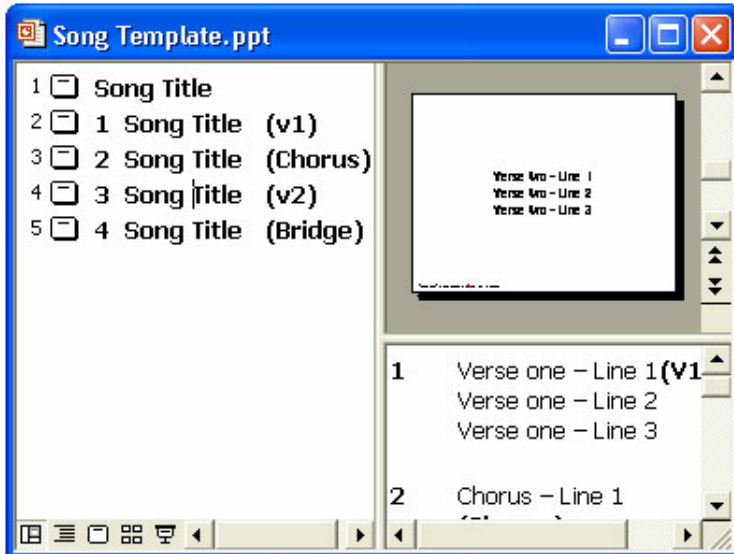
Song Template.ppt

1 Song Title
2 1 Song Title (v1)
3 2 Song Title (Chorus)
4 3 Song Title (v2)
5 4 Song Title (Bridge)

Verse two - Line 1
Verse two - Line 2
Verse two - Line 3

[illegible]

1 Verse one – Line 1 (V1
Verse one – Line 2
Verse one – Line 3

2 Chorus – Line 1
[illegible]